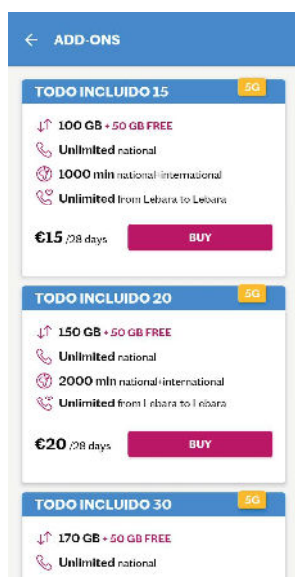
← ADD-ONS

TODO INCLUIDO 15
5G
100 GB + 50 GB FREE
Unlimited national
1000 min national+international
Unlimited from Lebara to Lebara
€15 /28 days
BUY

TODO INCLUIDO 20
5G
150 GB + 50 GB FREE
Unlimited national
2000 min national+international
Unlimited from Lebara to Lebara
€20 /28 days
BUY

TODO INCLUIDO 30
5G
170 GB + 50 GB FREE
Unlimited national